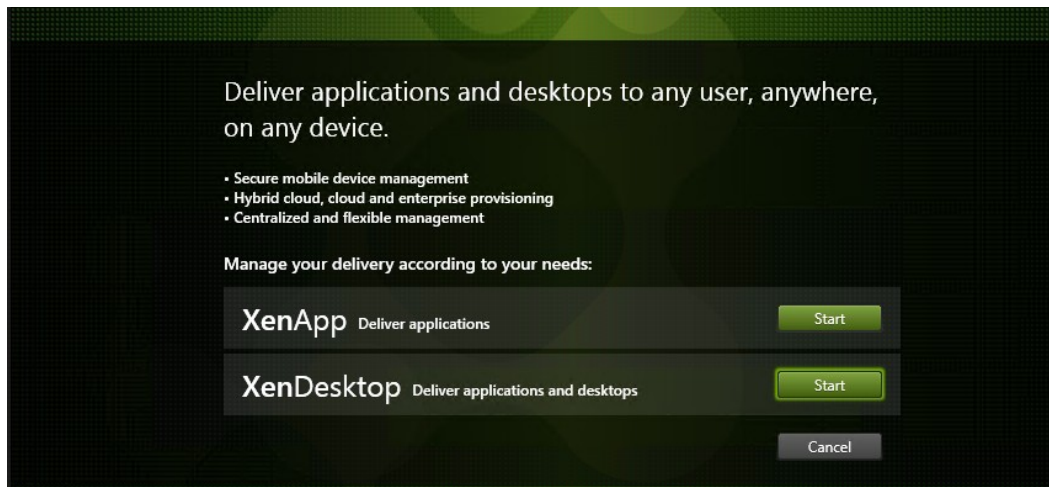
Deliver applications and desktops to any user, anywhere, on any device.

• Secure mobile device management
• Hybrid cloud, cloud and enterprise provisioning
• Centralized and flexible management

Manage your delivery according to your needs:

XenApp Deliver applications
Start

XenDesktop Deliver applications and desktops
Start

Cancel